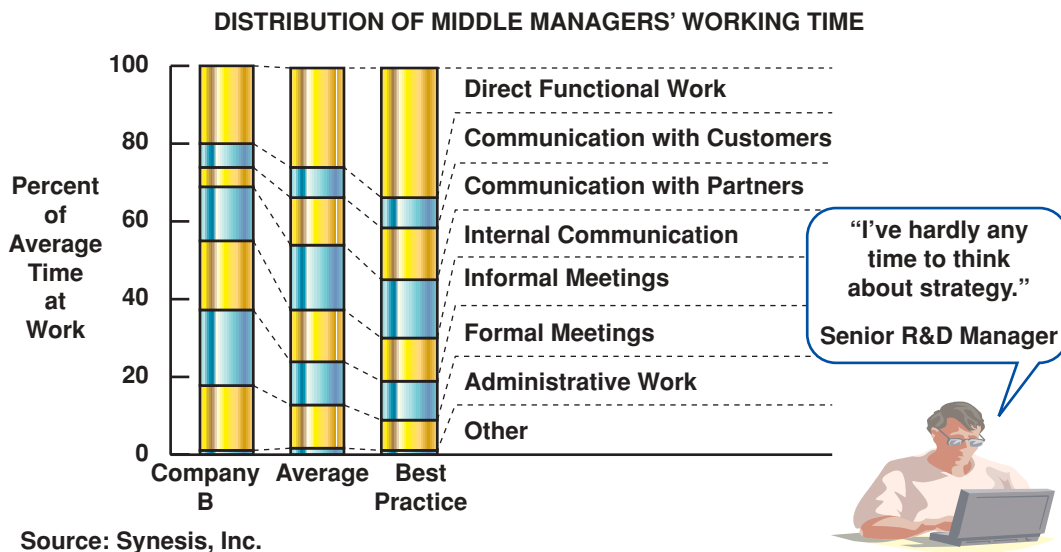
DISTRIBUTION OF MIDDLE MANAGERS' WORKING TIME

Percent of Average Time at Work

100
80
60
40
20
0

Company B
Average
Best Practice

Direct Functional Work
Communication with Customers
Communication with Partners
Internal Communication
Informal Meetings
Formal Meetings
Administrative Work
Other

"I've hardly any time to think about strategy."
Senior R&D Manager

Source: Synesis, Inc.